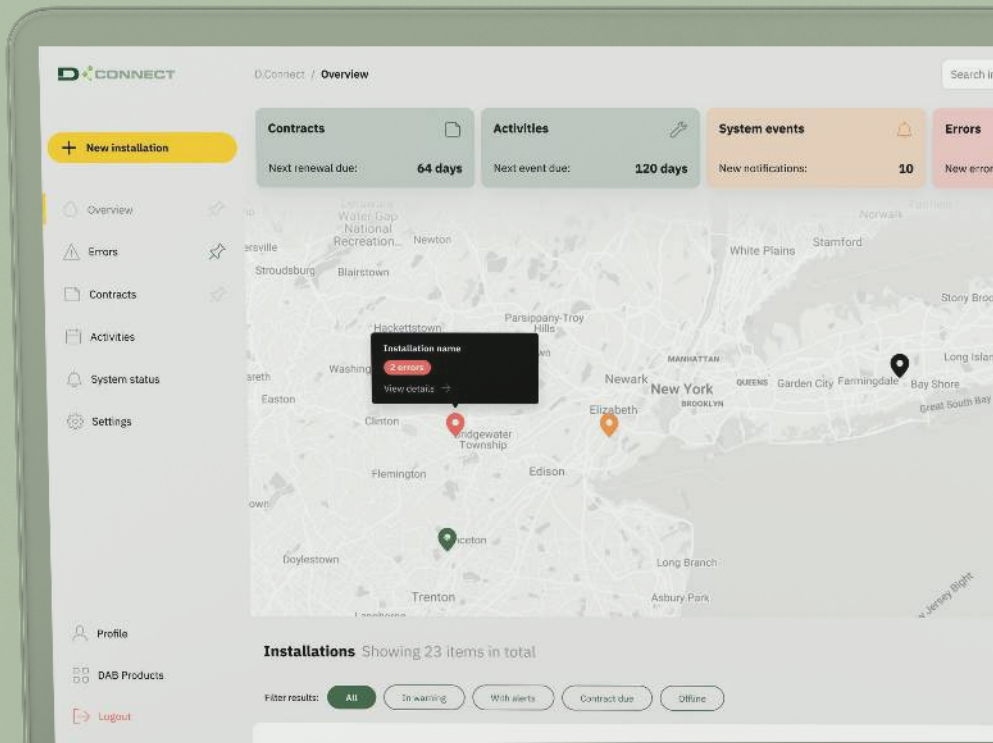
D·CONNECT

D.Connect / Overview

Search i

New installation

Overview

Errors

Contracts

Activities

System status

Settings

Profile

DAB Products

Logout

Contracts
Next renewal due: 64 days

Activities
Next event due: 120 days

System events
New notifications: 10

Errors
New error

Delaware Water Gap National Recreation... Newton
ersville
Stroudsburg Blairstown
Norwalk
White Plains Stamford
Stony Broo
Parsippany-Troy Hills
Hackettstown
Installation name
2 errors
View details →
Washing
reth
Easton
MANHATTAN
Newark New York
QUEENS Garden City Farmingdale
BROOKLYN
Long Islan
Bay Shore
Great South Bay
Elizabeth
Clinton
Bridgewater Township
Flemington
Edison
own
Princeton
Doylestown
Long Branch
Trenton
Asbury Park
New Jersey Bight

Installations Showing 23 items in total

Filter results: All In warning With alerts Contract due Offline